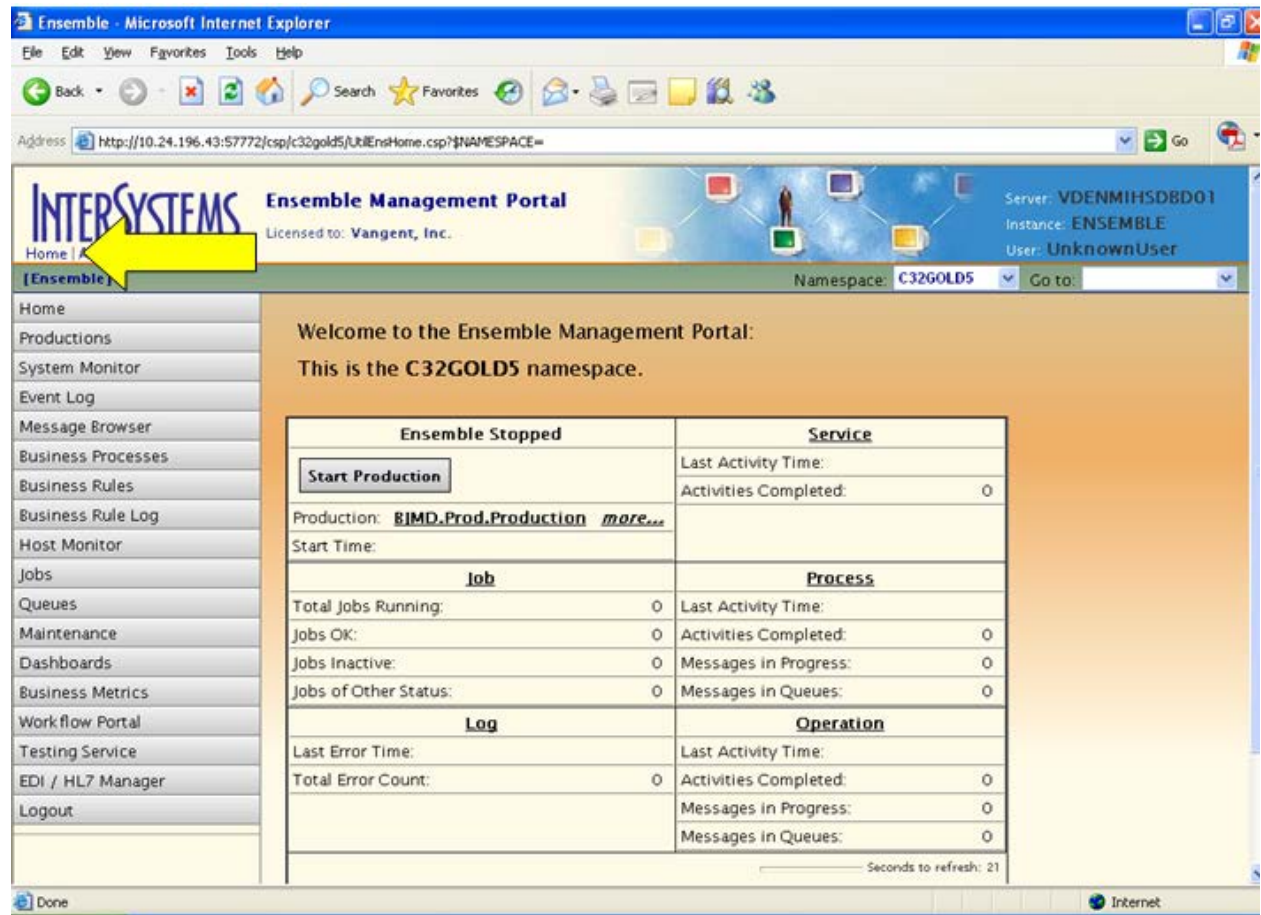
Ensemble - Microsoft Internet Explorer

File Edit View Favorites Tools Help

Back Search Favorites

Address http://10.24.196.43:57772/csp/c32gold5/UtilEnsHome.csp?$NAMESPACE= Go

INTERSYSTEMS
Home | A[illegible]
[Ensemble]

Ensemble Management Portal
Licensed to: Vangent, Inc.

Server: VDENMIHSDBD01
Instance: ENSEMBLE
User: UnknownUser

Namespace: C32GOLD5 Go to:

Home
Productions
System Monitor
Event Log
Message Browser
Business Processes
Business Rules
Business Rule Log
Host Monitor
Jobs
Queues
Maintenance
Dashboards
Business Metrics
Workflow Portal
Testing Service
EDI / HL7 Manager
Logout

Welcome to the Ensemble Management Portal:
This is the C32GOLD5 namespace.

| Ensemble Stopped | | Service | |
|---|---|---|---|
| Start Production | | Last Activity Time: | |
| | | Activities Completed: | 0 |
| Production: BJMD.Prod.Production more... | | | |
| Start Time: | | | |
| Job | | Process | |
| Total Jobs Running: | 0 | Last Activity Time: | |
| Jobs OK: | 0 | Activities Completed: | 0 |
| Jobs Inactive: | 0 | Messages in Progress: | 0 |
| Jobs of Other Status: | 0 | Messages in Queues: | 0 |
| Log | | Operation | |
| Last Error Time: | | Last Activity Time: | |
| Total Error Count: | 0 | Activities Completed: | 0 |
| | | Messages in Progress: | 0 |
| | | Messages in Queues: | 0 |

Seconds to refresh: 21

Done
Internet